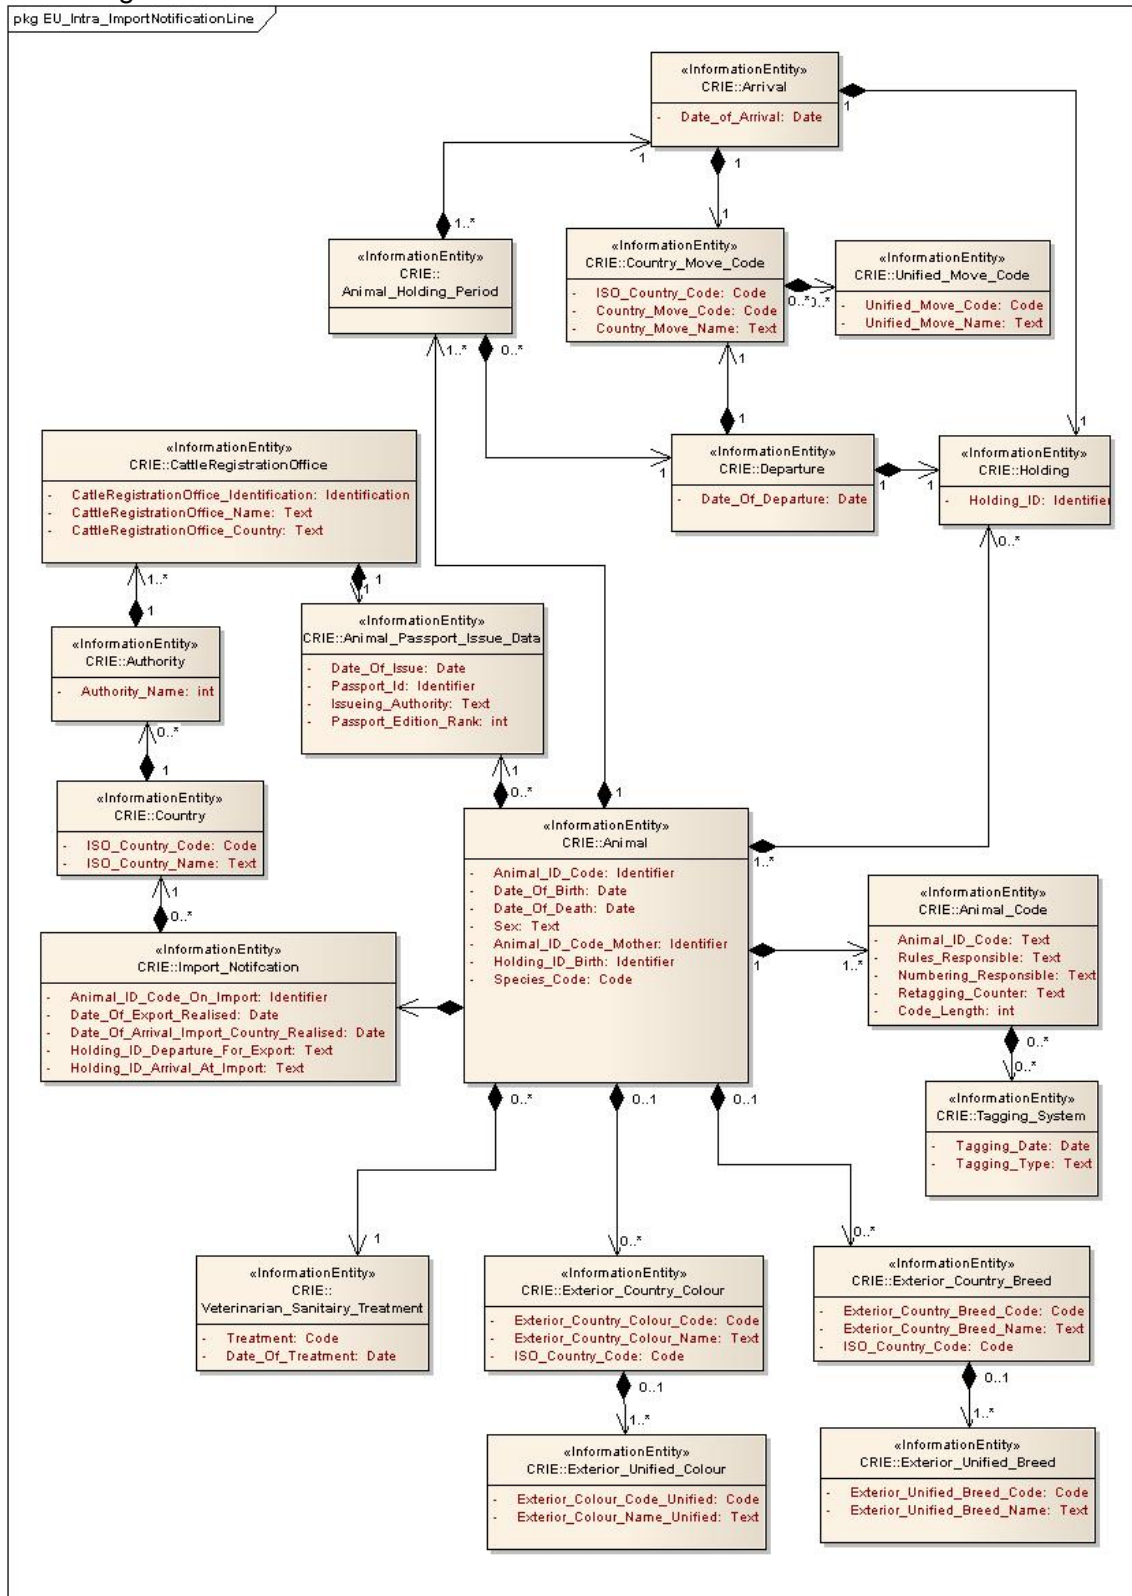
pkg EU_Intra_ImportNotificationLine

«InformationEntity»
CRIE::Arrival
- Date_of_Arrival: Date

1
1
1
1

«InformationEntity»
CRIE::
Animal_Holding_Period

1..*

«InformationEntity»
CRIE::Country_Move_Code
- ISO_Country_Code: Code
- Country_Move_Code: Code
- Country_Move_Name: Text

0..* 0..*

«InformationEntity»
CRIE::Unified_Move_Code
- Unified_Move_Code: Code
- Unified_Move_Name: Text

1..* 0..*
1
1
1

«InformationEntity»
CRIE::CattleRegistrationOffice
- CatleRegistrationOffice_Identification: Identification
- CattleRegistrationOffice_Name: Text
- CattleRegistrationOffice_Country: Text

«InformationEntity»
CRIE::Departure
- Date_Of_Departure: Date

1 1 1

«InformationEntity»
CRIE::Holding
- Holding_ID: Identifier

0..*
1..*
1
1
1

«InformationEntity»
CRIE::Authority
- Authority_Name: int

«InformationEntity»
CRIE::Animal_Passport_Issue_Data
- Date_Of_Issue: Date
- Passport_Id: Identifier
- Issueing_Authority: Text
- Passport_Edition_Rank: int

0..*
1
1
0..*
1

«InformationEntity»
CRIE::Country
- ISO_Country_Code: Code
- ISO_Country_Name: Text

«InformationEntity»
CRIE::Animal
- Animal_ID_Code: Identifier
- Date_Of_Birth: Date
- Date_Of_Death: Date
- Sex: Text
- Animal_ID_Code_Mother: Identifier
- Holding_ID_Birth: Identifier
- Species_Code: Code

1..*
1
0..*

«InformationEntity»
CRIE::Animal_Code
- Animal_ID_Code: Text
- Rules_Responsible: Text
- Numbering_Responsible: Text
- Retagging_Counter: Text
- Code_Length: int

1..*
1

«InformationEntity»
CRIE::Import_Notifcation
- Animal_ID_Code_On_Import: Identifier
- Date_Of_Export_Realised: Date
- Date_Of_Arrival_Import_Country_Realised: Date
- Holding_ID_Departure_For_Export: Text
- Holding_ID_Arrival_At_Import: Text

0..*
0..*

«InformationEntity»
CRIE::Tagging_System
- Tagging_Date: Date
- Tagging_Type: Text

0..* 0..1 0..1

1 0..* 0..*

«InformationEntity»
CRIE::
Veterinarian_Sanitairy_Treatment
- Treatment: Code
- Date_Of_Treatment: Date

«InformationEntity»
CRIE::Exterior_Country_Colour
- Exterior_Country_Colour_Code: Code
- Exterior_Country_Colour_Name: Text
- ISO_Country_Code: Code

«InformationEntity»
CRIE::Exterior_Country_Breed
- Exterior_Country_Breed_Code: Code
- Exterior_Country_Breed_Name: Text
- ISO_Country_Code: Code

0..1
1..*
0..1
1..*

«InformationEntity»
CRIE::Exterior_Unified_Colour
- Exterior_Colour_Code_Unified: Code
- Exterior_Colour_Name_Unified: Text

«InformationEntity»
CRIE::Exterior_Unified_Breed
- Exterior_Unified_Breed_Code: Code
- Exterior_Unified_Breed_Name: Text